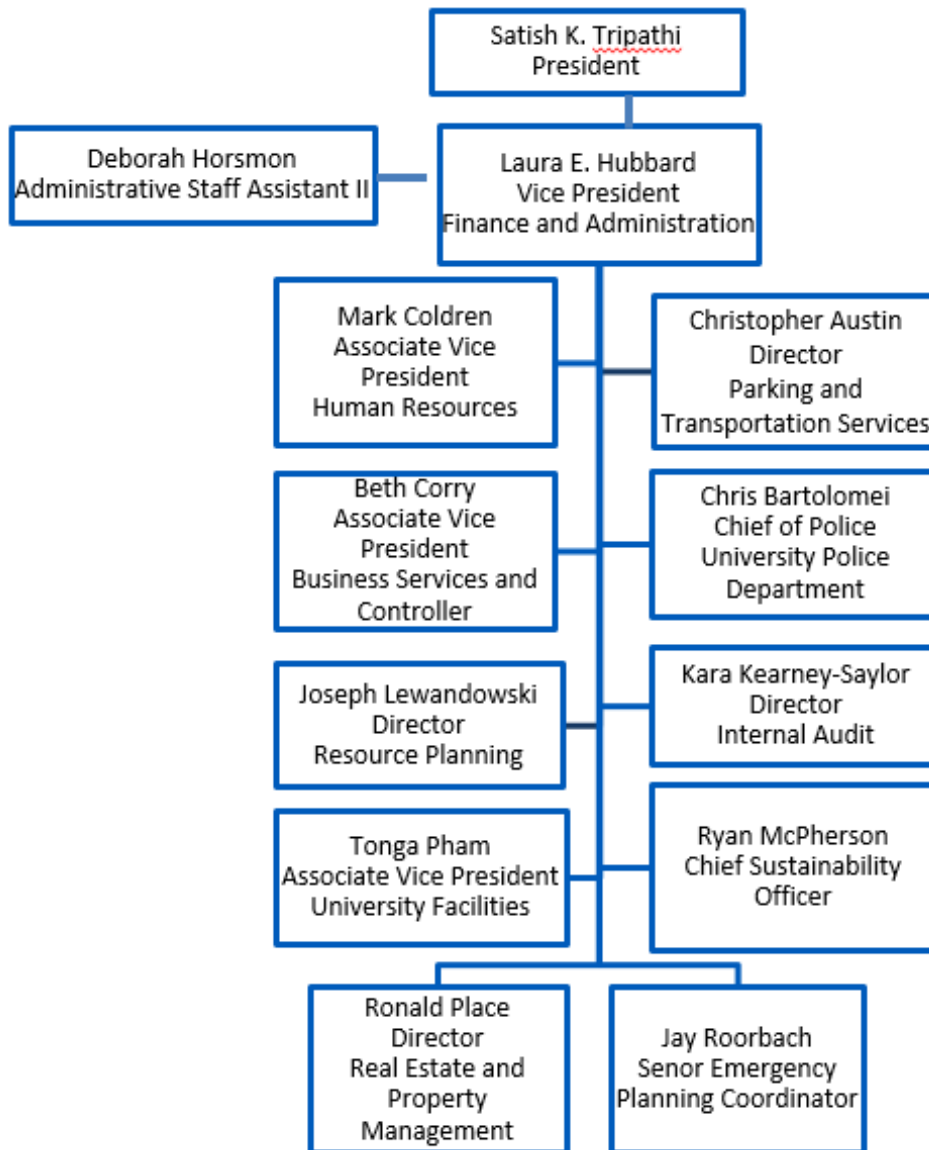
Satish K. Tripathi
President

Deborah Horsmon
Administrative Staff Assistant II

Laura E. Hubbard
Vice President
Finance and Administration

Mark Coldren
Associate Vice President
Human Resources

Christopher Austin
Director
Parking and Transportation Services

Beth Corry
Associate Vice President
Business Services and Controller

Chris Bartolomei
Chief of Police
University Police Department

Joseph Lewandowski
Director
Resource Planning

Kara Kearney-Saylor
Director
Internal Audit

Tonga Pham
Associate Vice President
University Facilities

Ryan McPherson
Chief Sustainability Officer

Ronald Place
Director
Real Estate and Property Management

Jay Roorbach
Senor Emergency Planning Coordinator